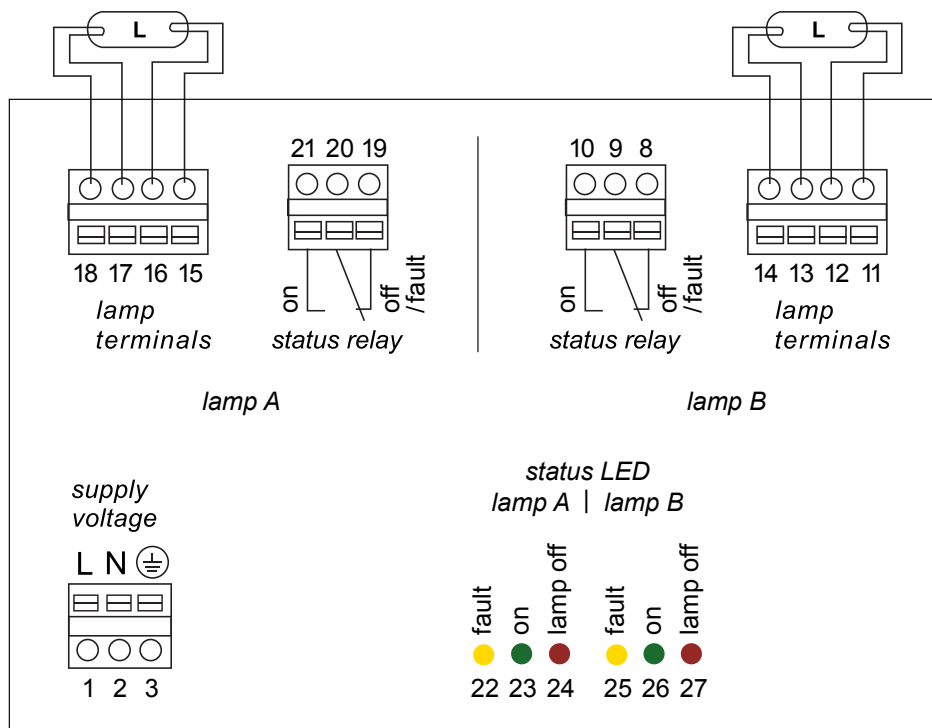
L

L

21 20 19

10 9 8

18 17 16 15

on

off /fault

on

off /fault

14 13 12 11

lamp terminals

status relay

status relay

lamp terminals

lamp A

lamp B

supply voltage

status LED
lamp A | lamp B

L N ⏚

fault on lamp off fault on lamp off

1 2 3

22 23 24 25 26 27